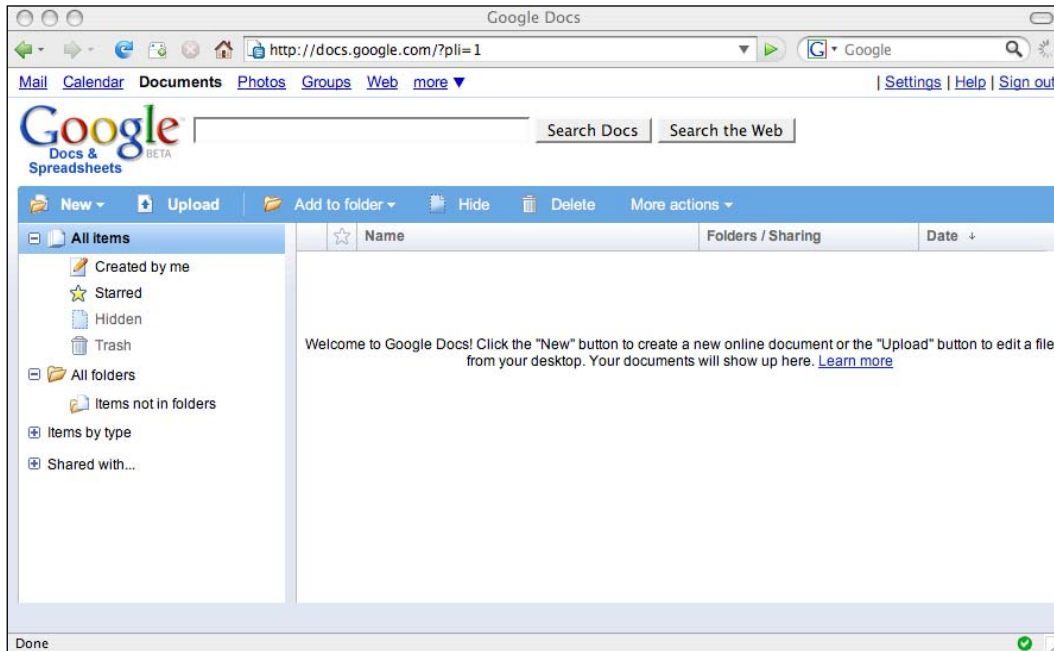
Google Docs

http://docs.google.com/?pli=1

Google

Mail Calendar Documents Photos Groups Web more ▼

| Settings | Help | Sign out

Google Docs & Spreadsheets BETA

Search Docs Search the Web

New ▾ Upload Add to folder ▾ Hide Delete More actions ▾

All items

Created by me

Starred

Hidden

Trash

All folders

Items not in folders

Items by type

Shared with...

| Name | Folders / Sharing | Date ↓ |
|---|---|---|

Welcome to Google Docs! Click the "New" button to create a new online document or the "Upload" button to edit a file from your desktop. Your documents will show up here. Learn more

Done